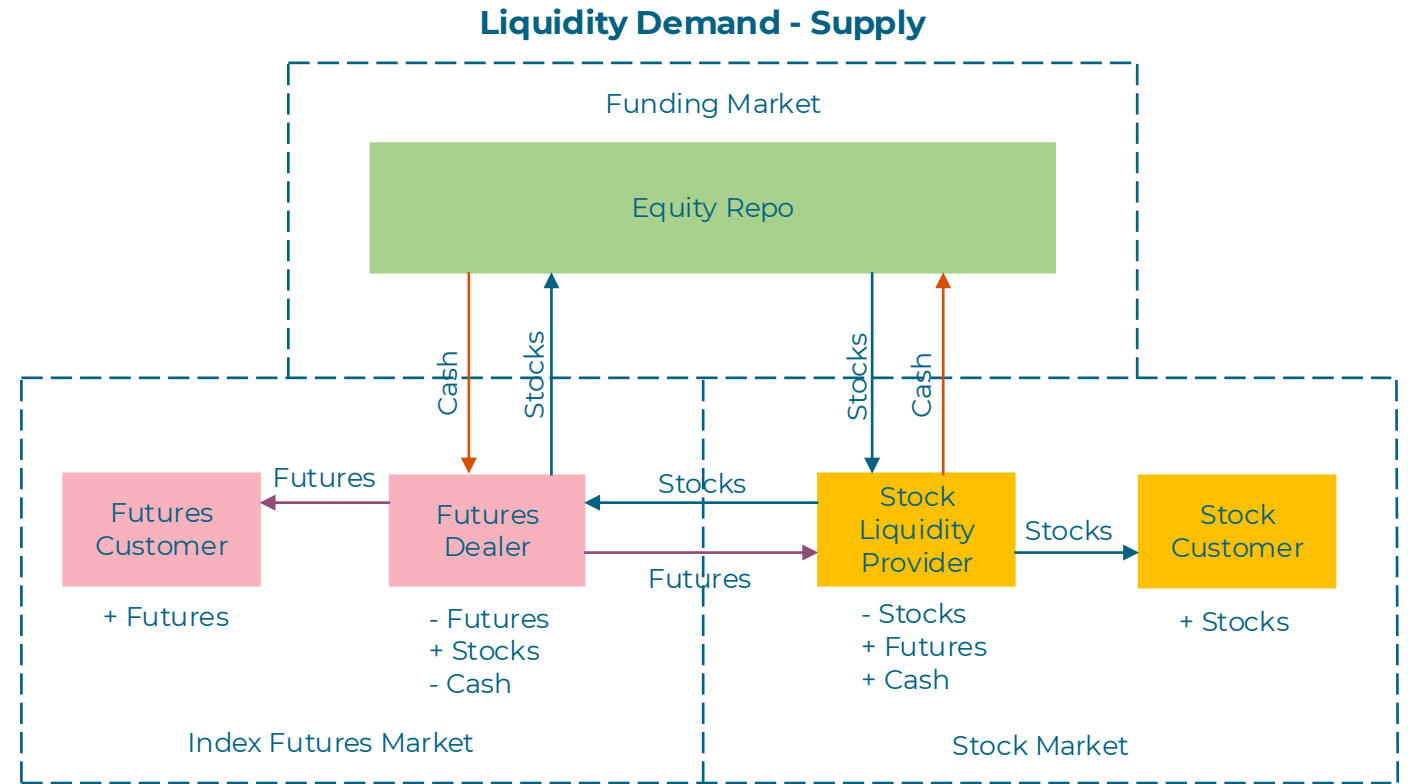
Liquidity Demand - Supply

Funding Market

Equity Repo

Cash

Stocks

Stocks

Cash

Futures

Futures Customer

+ Futures

Futures Dealer

- Futures
+ Stocks
- Cash

Stocks

Futures

Stock Liquidity Provider

- Stocks
+ Futures
+ Cash

Stocks

Stock Customer

+ Stocks

Index Futures Market

Stock Market